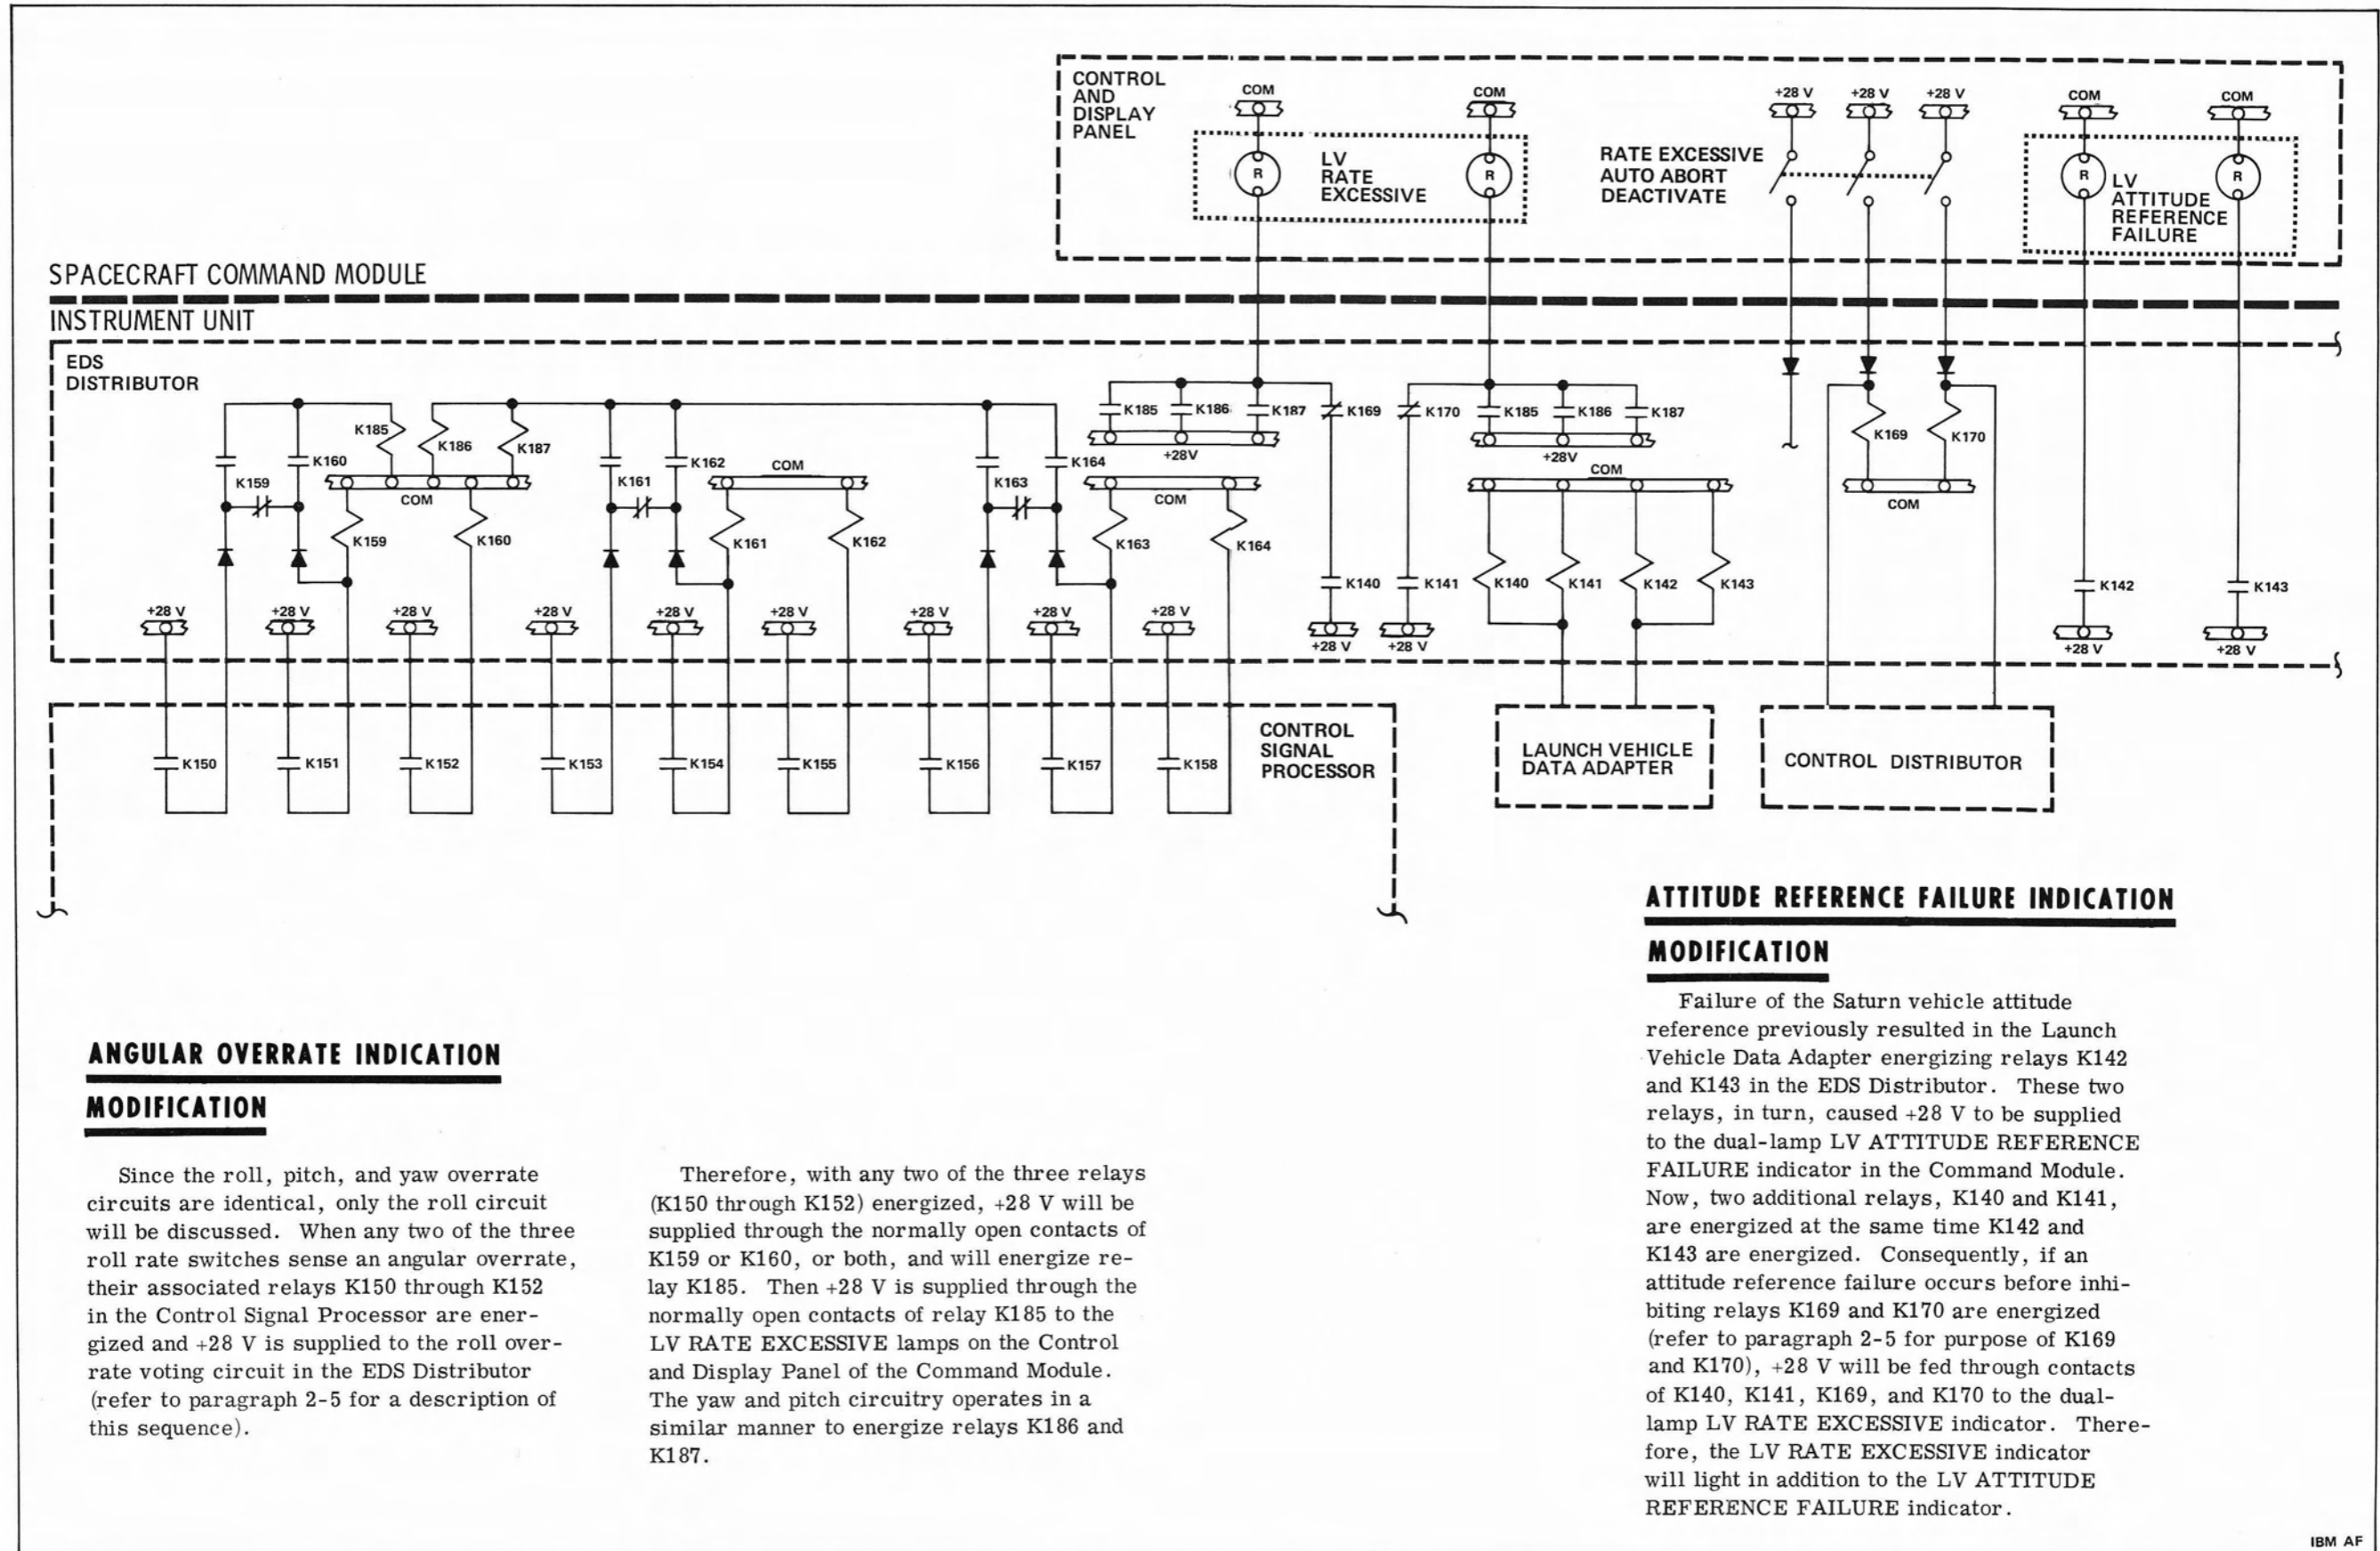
CONTROL AND DISPLAY PANEL

COM

COM

R

LV RATE EXCESSIVE

R

+28 V

+28 V

+28 V

RATE EXCESSIVE AUTO ABORT DEACTIVATE

COM

COM

R

LV ATTITUDE REFERENCE FAILURE

R

SPACECRAFT COMMAND MODULE

INSTRUMENT UNIT

EDS DISTRIBUTOR

K185

K186

K187

K159

K160

COM

K159

K160

K161

K162

COM

K161

K162

K163

K164

COM

K163

K164

K185

K186

K187

+28V

K169

K170

K185

K186

K187

+28V

COM

K169

K170

COM

K140

K141

K140

K141

K142

K143

K142

K143

+28 V

+28 V

+28 V

+28 V

+28 V

+28 V

+28 V

+28 V

+28 V

+28 V

+28 V

+28 V

+28 V

+28 V

K150

K151

K152

K153

K154

K155

K156

K157

K158

CONTROL SIGNAL PROCESSOR

LAUNCH VEHICLE DATA ADAPTER

CONTROL DISTRIBUTOR

ATTITUDE REFERENCE FAILURE INDICATION

MODIFICATION

Failure of the Saturn vehicle attitude reference previously resulted in the Launch Vehicle Data Adapter energizing relays K142 and K143 in the EDS Distributor. These two relays, in turn, caused +28 V to be supplied to the dual-lamp LV ATTITUDE REFERENCE FAILURE indicator in the Command Module. Now, two additional relays, K140 and K141, are energized at the same time K142 and K143 are energized. Consequently, if an attitude reference failure occurs before inhibiting relays K169 and K170 are energized (refer to paragraph 2-5 for purpose of K169 and K170), +28 V will be fed through contacts of K140, K141, K169, and K170 to the dual-lamp LV RATE EXCESSIVE indicator. Therefore, the LV RATE EXCESSIVE indicator will light in addition to the LV ATTITUDE REFERENCE FAILURE indicator.

ANGULAR OVERRATE INDICATION

MODIFICATION

Since the roll, pitch, and yaw overrate circuits are identical, only the roll circuit will be discussed. When any two of the three roll rate switches sense an angular overrate, their associated relays K150 through K152 in the Control Signal Processor are energized and +28 V is supplied to the roll overrate voting circuit in the EDS Distributor (refer to paragraph 2-5 for a description of this sequence).

Therefore, with any two of the three relays (K150 through K152) energized, +28 V will be supplied through the normally open contacts of K159 or K160, or both, and will energize relay K185. Then +28 V is supplied through the normally open contacts of relay K185 to the LV RATE EXCESSIVE lamps on the Control and Display Panel of the Command Module. The yaw and pitch circuitry operates in a similar manner to energize relays K186 and K187.

IBM AF